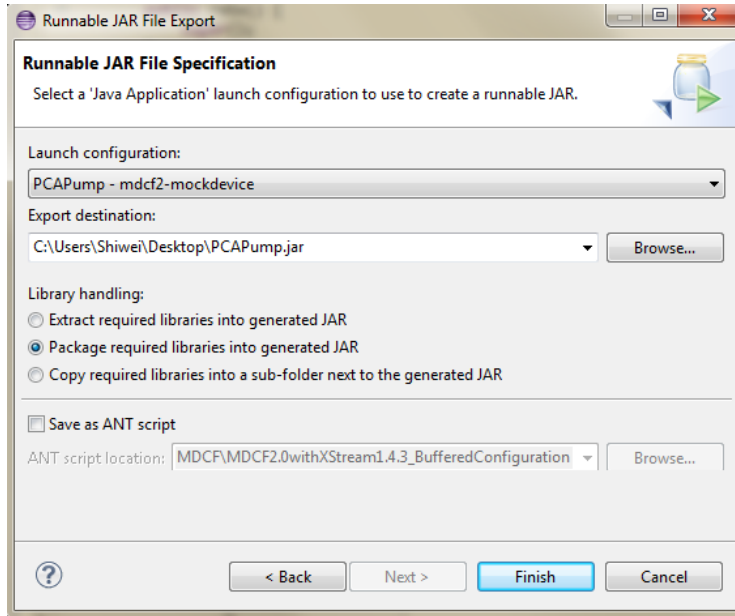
Runnable JAR File Export

Runnable JAR File Specification

Select a 'Java Application' launch configuration to use to create a runnable JAR.

Launch configuration:

PCAPump - mdcf2-mockdevice

Export destination:

C:\Users\Shiwei\Desktop\PCAPump.jar

Browse...

Library handling:

Extract required libraries into generated JAR

Package required libraries into generated JAR

Copy required libraries into a sub-folder next to the generated JAR

Save as ANT script

ANT script location: MDCF\MDCF2.0withXStream1.4.3_BufferedConfiguration

Browse...

?

< Back

Next >

Finish

Cancel